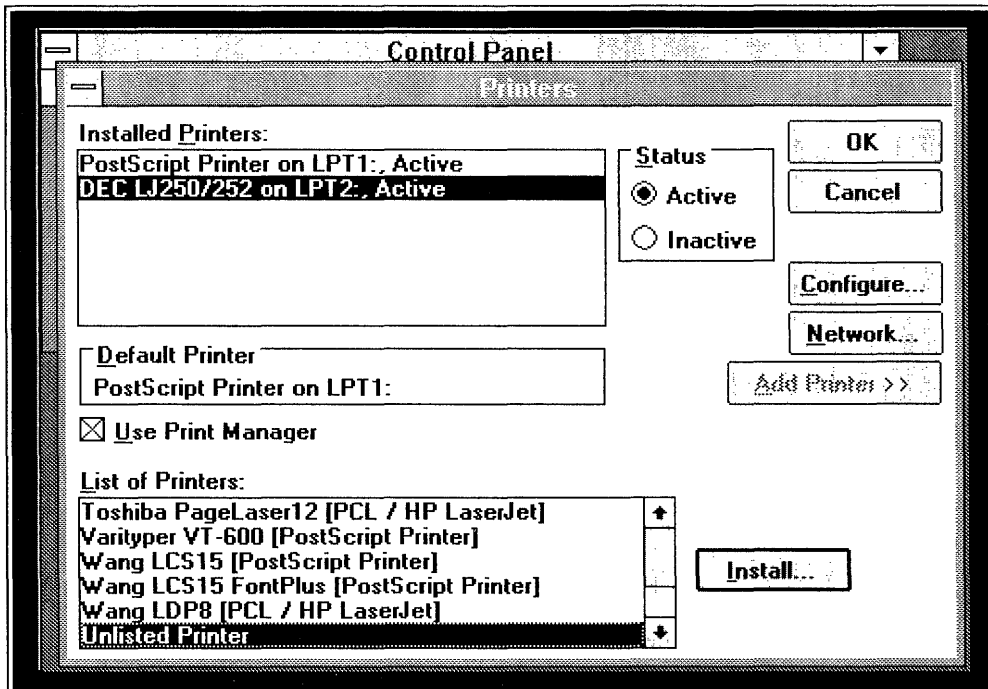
Control Panel

Printers

Installed Printers:

PostScript Printer on LPT1:, Active
DEC LJ250/252 on LPT2:, Active

Status
Active
Inactive

OK
Cancel
Configure...
Network...
Add Printer >>

Default Printer
PostScript Printer on LPT1:

☒ Use Print Manager

List of Printers:

Toshiba PageLaser12 [PCL / HP LaserJet]
Varityper VT-600 [PostScript Printer]
Wang LCS15 [PostScript Printer]
Wang LCS15 FontPlus [PostScript Printer]
Wang LDP8 [PCL / HP LaserJet]
Unlisted Printer

Install...